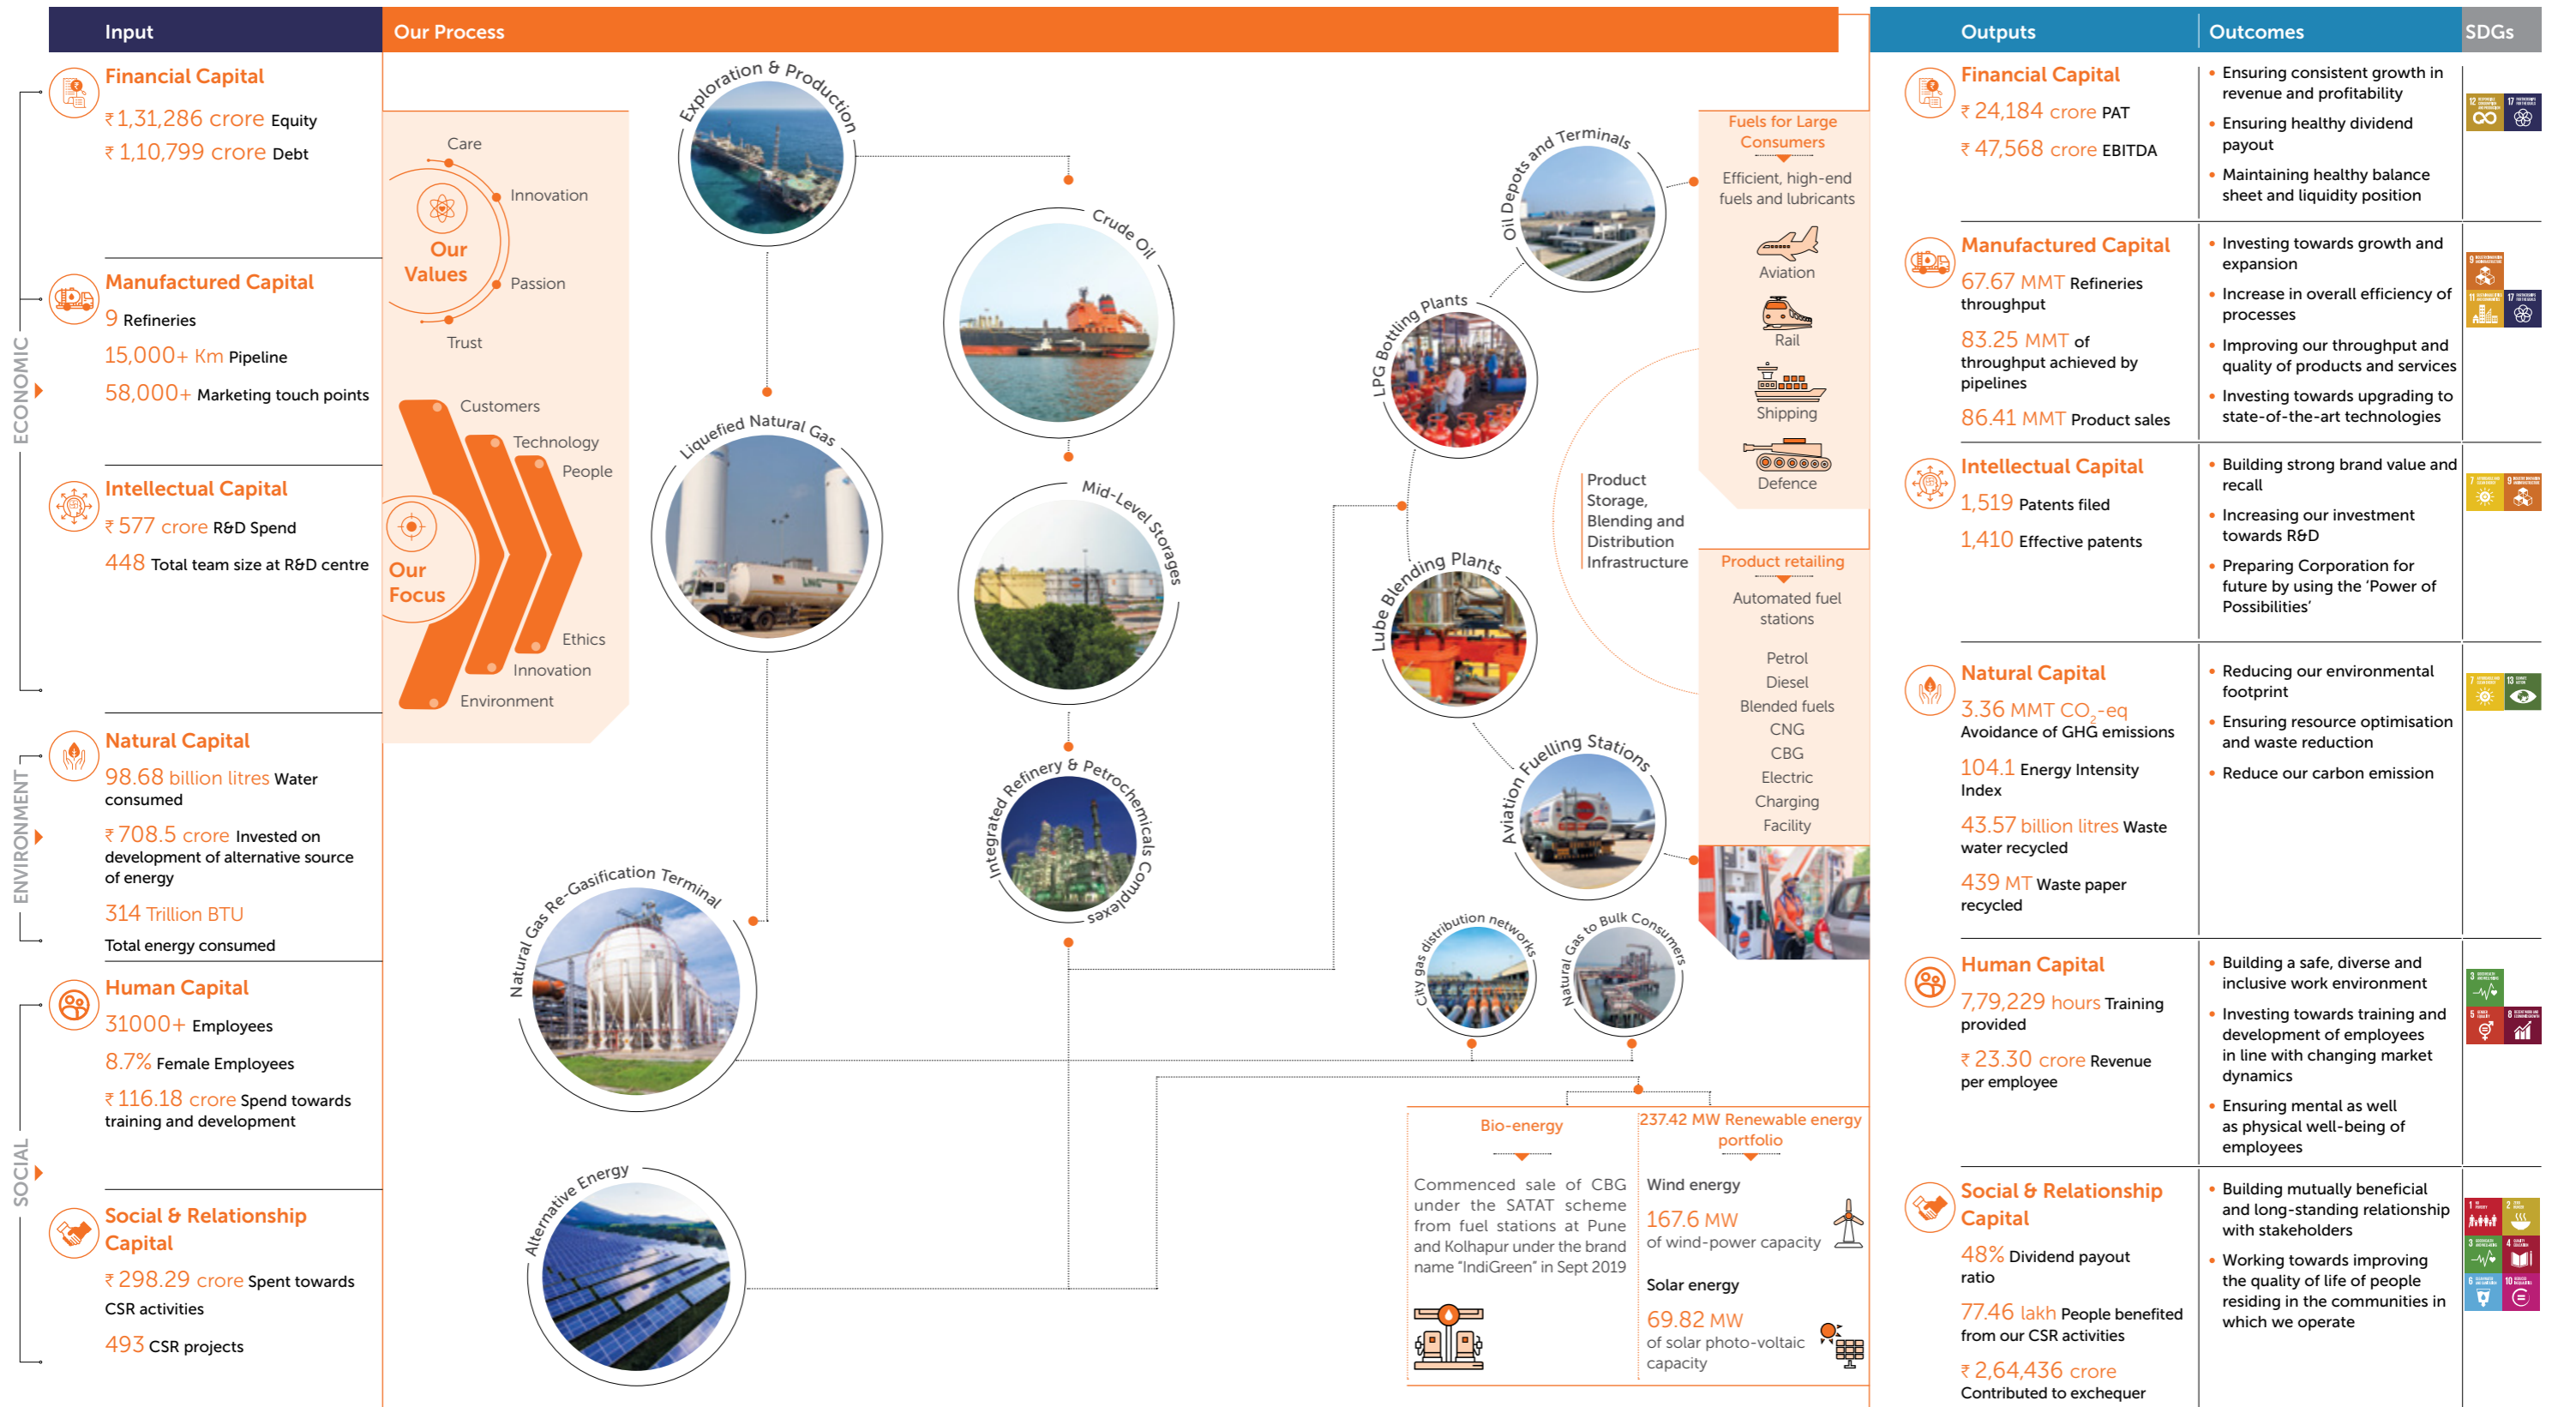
Input

Our Process

Outputs

Outcomes

SDGs

ECONOMIC

Financial Capital
₹ 1,31,286 crore Equity
₹ 1,10,799 crore Debt

Manufactured Capital
9 Refineries
15,000+ Km Pipeline
58,000+ Marketing touch points

Intellectual Capital
₹ 577 crore R&D Spend
448 Total team size at R&D centre

ENVIRONMENT

Natural Capital
98.68 billion litres Water consumed
₹ 708.5 crore Invested on development of alternative source of energy
314 Trillion BTU
Total energy consumed

SOCIAL

Human Capital
31000+ Employees
8.7% Female Employees
₹ 116.18 crore Spend towards training and development

Social & Relationship Capital
₹ 298.29 crore Spent towards CSR activities
493 CSR projects

Care
Innovation
Our Values
Passion
Trust

Customers
Technology
People
Our Focus
Ethics
Innovation
Environment

Exploration & Production
Crude Oil
Liquefied Natural Gas
Mid-Level Storages
Integrated Refinery & Petrochemicals Complexes
Natural Gas Re-Gasification Terminal
Alternative Energy
Oil Depots and Terminals
LPG Bottling Plants
Lube Blending Plants
Aviation Fuelling Stations
City gas distribution networks
Natural Gas to Bulk Consumers

Product Storage, Blending and Distribution Infrastructure

Fuels for Large Consumers
Efficient, high-end fuels and lubricants
Aviation
Rail
Shipping
Defence

Product retailing
Automated fuel stations
Petrol
Diesel
Blended fuels
CNG
CBG
Electric Charging Facility

Bio-energy
Commenced sale of CBG under the SATAT scheme from fuel stations at Pune and Kolhapur under the brand name "IndiGreen" in Sept 2019

237.42 MW Renewable energy portfolio
Wind energy
167.6 MW
of wind-power capacity
Solar energy
69.82 MW
of solar photo-voltaic capacity

Financial Capital
₹ 24,184 crore PAT
₹ 47,568 crore EBITDA

Manufactured Capital
67.67 MMT Refineries throughput
83.25 MMT of throughput achieved by pipelines
86.41 MMT Product sales

Intellectual Capital
1,519 Patents filed
1,410 Effective patents

Natural Capital
3.36 MMT $CO_2$-eq
Avoidance of GHG emissions
104.1 Energy Intensity Index
43.57 billion litres Waste water recycled
439 MT Waste paper recycled

Human Capital
7,79,229 hours Training provided
₹ 23.30 crore Revenue per employee

Social & Relationship Capital
48% Dividend payout ratio
77.46 lakh People benefited from our CSR activities
₹ 2,64,436 crore
Contributed to exchequer

• Ensuring consistent growth in revenue and profitability
• Ensuring healthy dividend payout
• Maintaining healthy balance sheet and liquidity position

• Investing towards growth and expansion
• Increase in overall efficiency of processes
• Improving our throughput and quality of products and services
• Investing towards upgrading to state-of-the-art technologies

• Building strong brand value and recall
• Increasing our investment towards R&D
• Preparing Corporation for future by using the 'Power of Possibilities'

• Reducing our environmental footprint
• Ensuring resource optimisation and waste reduction
• Reduce our carbon emission

• Building a safe, diverse and inclusive work environment
• Investing towards training and development of employees in line with changing market dynamics
• Ensuring mental as well as physical well-being of employees

• Building mutually beneficial and long-standing relationship with stakeholders
• Working towards improving the quality of life of people residing in the communities in which we operate